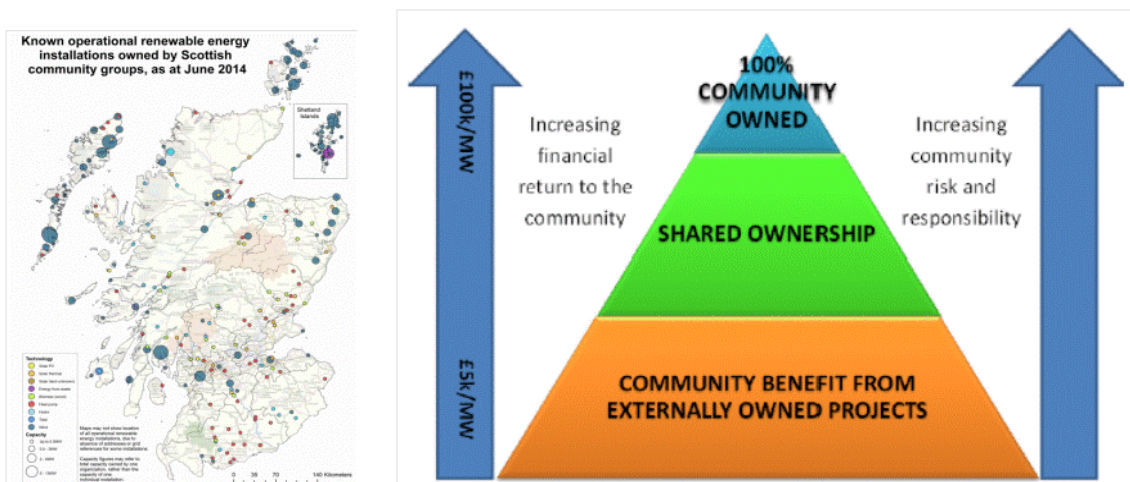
Known operational renewable energy installations owned by Scottish community groups, as at June 2014

Shetland Islands

Technology
Solar PV
Solar thermal
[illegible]
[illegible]
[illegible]
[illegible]
Hydro
Tidal
Wind

Capacity
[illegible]
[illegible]
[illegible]
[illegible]

Maps may not show location of all operational renewable energy installations, due to absence of addresses or grid references for some installations.

Capacity figures may refer to total capacity owned by one organisation, rather than the capacity of one individual installation.

0 35 70 140 Kilometers

£100k/MW

£5k/MW

Increasing financial return to the community

100% COMMUNITY OWNED

SHARED OWNERSHIP

COMMUNITY BENEFIT FROM EXTERNALLY OWNED PROJECTS

Increasing community risk and responsibility